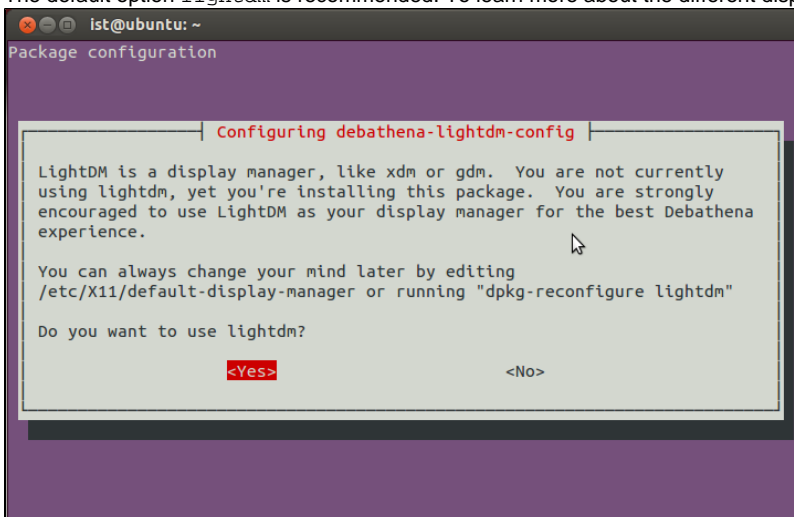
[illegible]

ist@ubuntu: ~

Package configuration

Configuring debathena-lightdm-config

LightDM is a display manager, like xdm or gdm. You are not currently using lightdm, yet you're installing this package. You are strongly encouraged to use LightDM as your display manager for the best Debathena experience.

You can always change your mind later by editing /etc/X11/default-display-manager or running "dpkg-reconfigure lightdm"

Do you want to use lightdm?

<Yes>

<No>